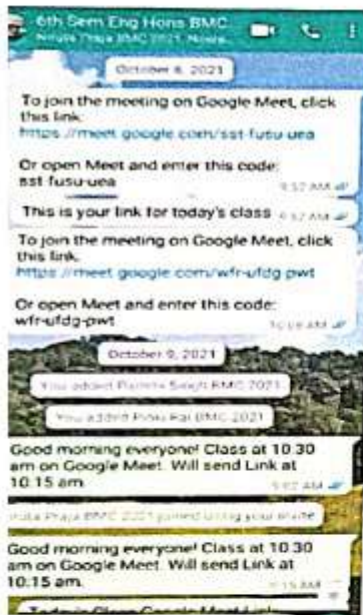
6th Sem Eng Hons BMC
Nitula Praja BMC 2021, Moira, ...

October 8, 2021

To join the meeting on Google Meet, click this link.
https://meet.google.com/sst-fusu-uea

Or open Meet and enter this code:
sst-fusu-uea
9:52 AM

This is your link for today's class 9:52 AM

To join the meeting on Google Meet, click this link.
https://meet.google.com/wfr-ufdg-pwt

Or open Meet and enter this code:
wfr-ufdg-pwt
10:08 AM

October 9, 2021

You added Parmita Singh BMC 2021

You added Pinku Rai BMC 2021

Good morning everyone! Class at 10.30 am on Google Meet. Will send Link at 10.15 am.
9:02 AM

Nitula Praja BMC 2021 joined using your invite

Good morning everyone! Class at 10.30 am on Google Meet. Will send Link at 10.15 am.
9:15 AM

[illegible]